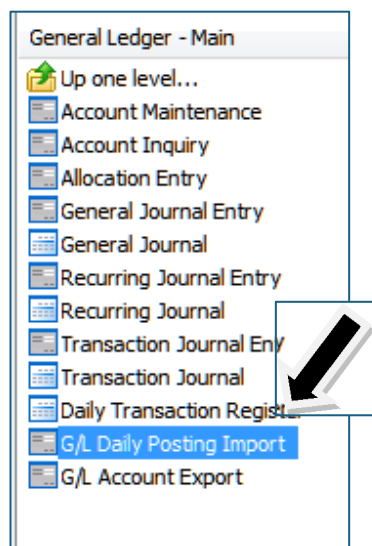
General Ledger - Main
Up one level...
Account Maintenance
Account Inquiry
Allocation Entry
General Journal Entry
General Journal
Recurring Journal Entry
Recurring Journal
Transaction Journal En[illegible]
Transaction Journal
Daily Transaction Regist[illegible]
G/L Daily Posting Import
G/L Account Export